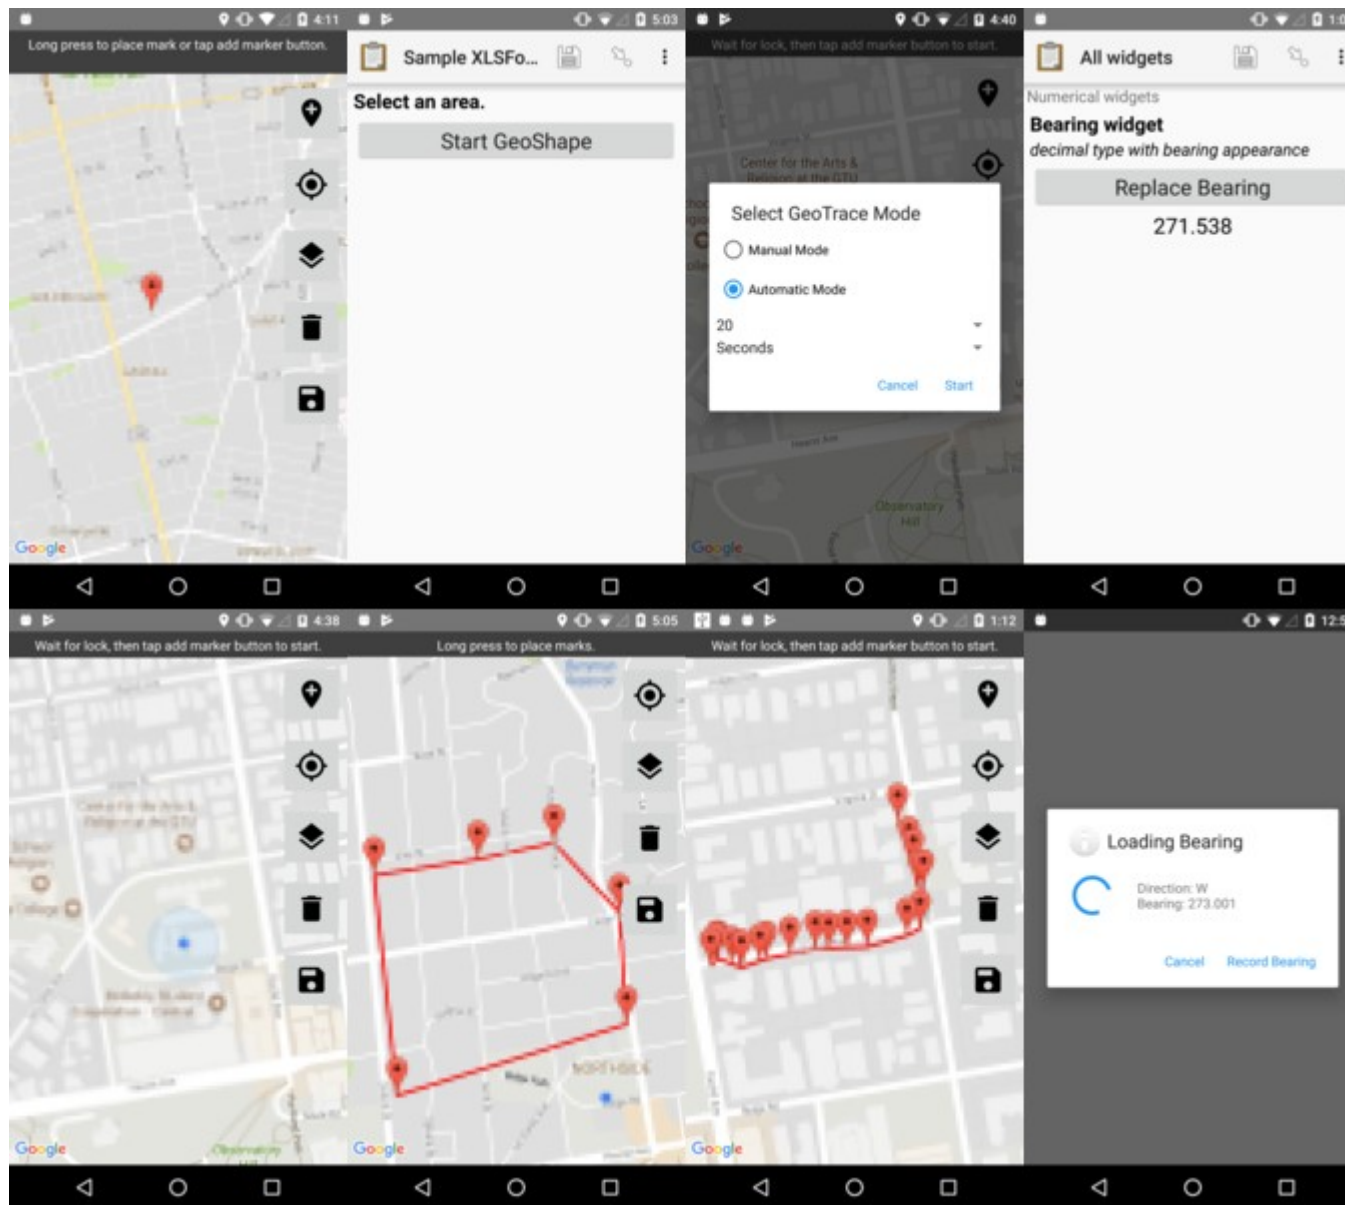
4:11
Long press to place mark or tap add marker button.
Google

5:03
Sample XLSFo...
Select an area.
Start GeoShape

4:40
Wait for lock, then tap add marker button to start.
Center for the Arts & Religion at the GTU
Select GeoTrace Mode
Manual Mode
Automatic Mode
20
Seconds
Cancel
Start
Hearst Ave
Observatory Hill
Google

1:0
All widgets
Numerical widgets
Bearing widget
decimal type with bearing appearance
Replace Bearing
271.538

4:38
Wait for lock, then tap add marker button to start.
Center for the Arts & Religion at the GTU
Google

5:05
Long press to place marks.
NORTHSIDE
Google

1:12
Wait for lock, then tap add marker button to start.
Google

12:5
Loading Bearing
Direction: W
Bearing: 273.001
Cancel
Record Bearing